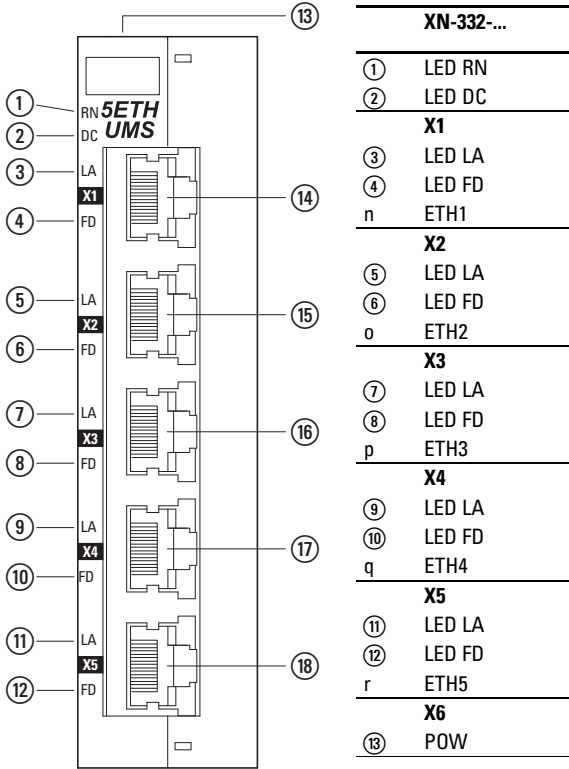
⑬

①
RN 5ETH
②
DC UMS
③
LA
X1
④
FD
⑭
⑤
LA
X2
⑥
FD
⑮
⑦
LA
X3
⑧
FD
⑯
⑨
LA
X4
⑩
FD
⑰
⑪
LA
X5
⑫
FD
⑱

| | XN-332-... |
|---|---|
| ① | LED RN |
| ② | LED DC |
| | X1 |
| ③ | LED LA |
| ④ | LED FD |
| n | ETH1 |
| | X2 |
| ⑤ | LED LA |
| ⑥ | LED FD |
| o | ETH2 |
| | X3 |
| ⑦ | LED LA |
| ⑧ | LED FD |
| p | ETH3 |
| | X4 |
| ⑨ | LED LA |
| ⑩ | LED FD |
| q | ETH4 |
| | X5 |
| ⑪ | LED LA |
| ⑫ | LED FD |
| r | ETH5 |
| | X6 |
| ⑬ | POW |